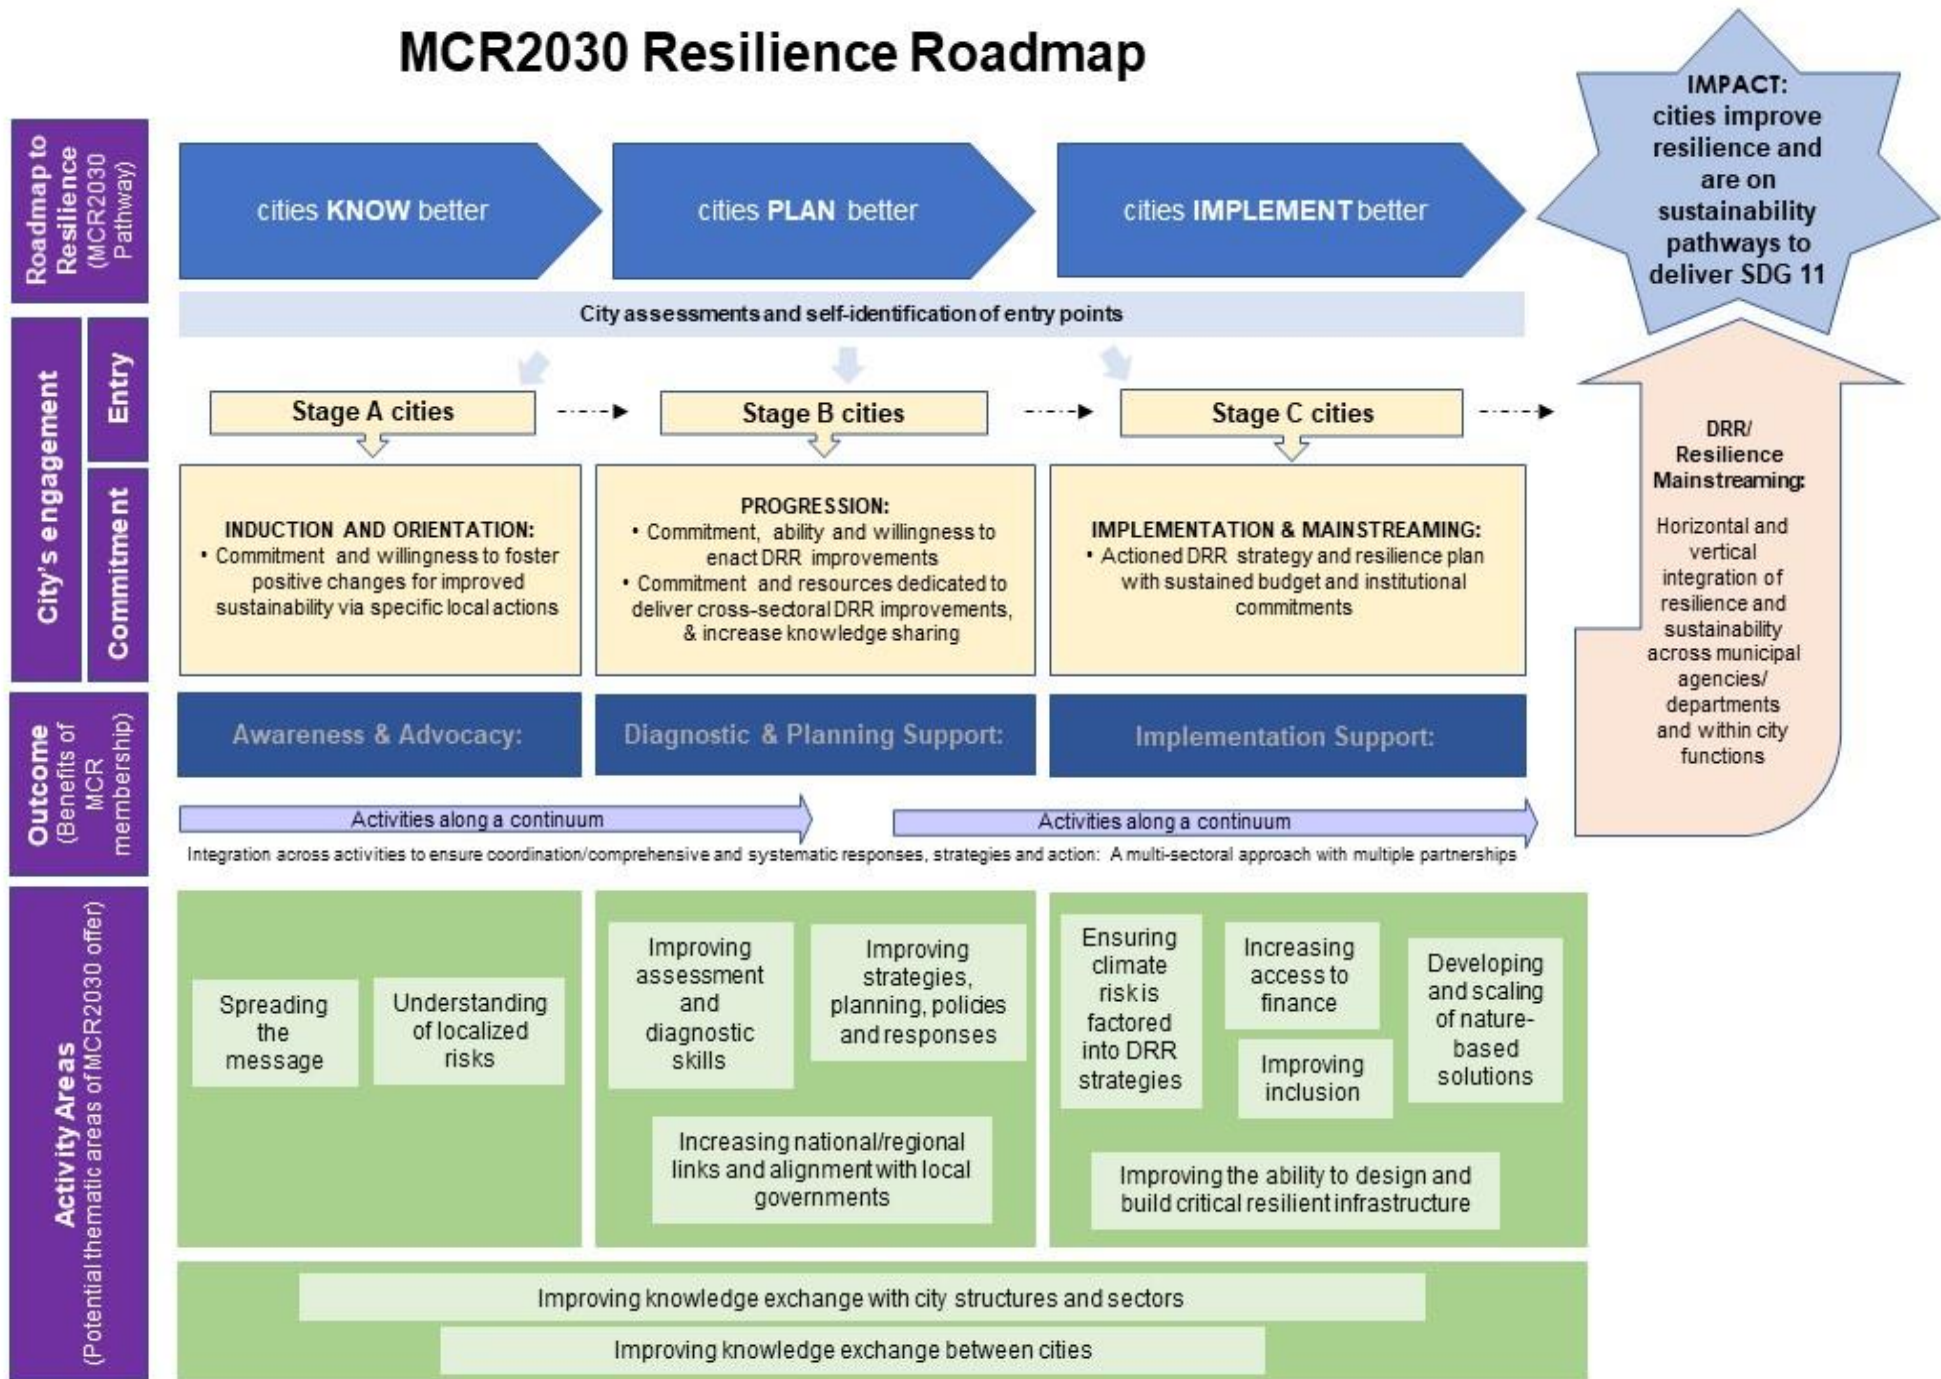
MCR2030 Resilience Roadmap

Roadmap to Resilience (MCR2030 Pathway)

cities **KNOW** better

cities **PLAN** better

cities **IMPLEMENT** better

IMPACT: cities improve resilience and are on sustainability pathways to deliver SDG 11

City assessments and self-identification of entry points

City's engagement

Entry

Commitment

Stage A cities

Stage B cities

Stage C cities

INDUCTION AND ORIENTATION:
• Commitment and willingness to foster positive changes for improved sustainability via specific local actions

PROGRESSION:
• Commitment, ability and willingness to enact DRR improvements
• Commitment and resources dedicated to deliver cross-sectoral DRR improvements, & increase knowledge sharing

IMPLEMENTATION & MAINSTREAMING:
• Actioned DRR strategy and resilience plan with sustained budget and institutional commitments

DRR/ Resilience Mainstreaming:

Horizontal and vertical integration of resilience and sustainability across municipal agencies/ departments and within city functions

Outcome (Benefits of MCR membership)

Awareness & Advocacy:

Diagnostic & Planning Support:

Implementation Support:

Activities along a continuum

Activities along a continuum

Integration across activities to ensure coordination/comprehensive and systematic responses, strategies and action: A multi-sectoral approach with multiple partnerships

Activity Areas (Potential thematic areas of MCR2030 offer)

Spreading the message

Understanding of localized risks

Improving assessment and diagnostic skills

Improving strategies, planning, policies and responses

Increasing national/regional links and alignment with local governments

Ensuring climate risk is factored into DRR strategies

Increasing access to finance

Improving inclusion

Developing and scaling of nature-based solutions

Improving the ability to design and build critical resilient infrastructure

Improving knowledge exchange with city structures and sectors

Improving knowledge exchange between cities